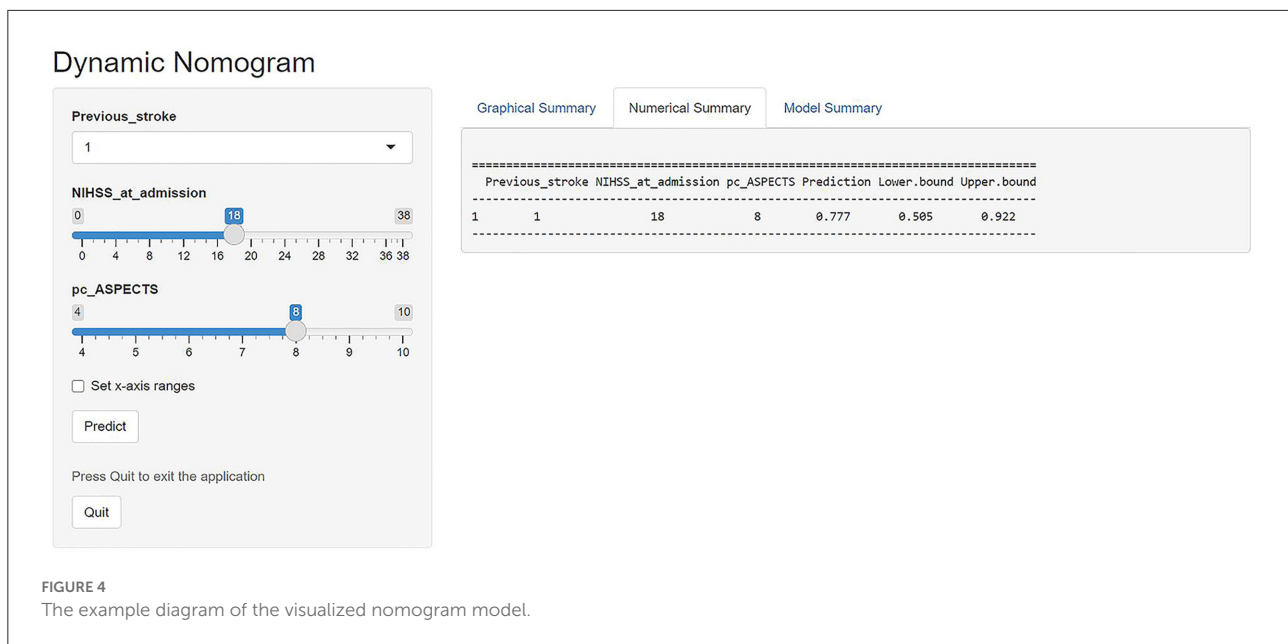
Dynamic Nomogram

Previous_stroke

1

NIHSS_at_admission

0 18 38

0 4 8 12 16 20 24 28 32 36 38

pc_ASPECTS

4 8 10

4 5 6 7 8 9 10

Set x-axis ranges

Predict

Press Quit to exit the application

Quit

Graphical Summary | Numerical Summary | Model Summary

==============================================================================

| | Previous_stroke | NIHSS_at_admission | pc_ASPECTS | Prediction | Lower.bound | Upper.bound |
|---|---|---|---|---|---|---|
| 1 | 1 | 18 | 8 | 0.777 | 0.505 | 0.922 |

FIGURE 4
The example diagram of the visualized nomogram model.